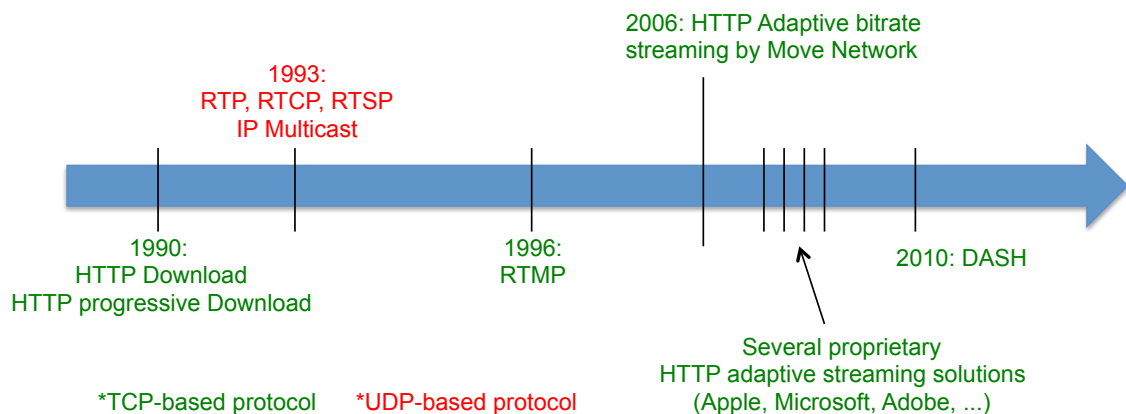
2006: HTTP Adaptive bitrate streaming by Move Network

1993:
RTP, RTCP, RTSP
IP Multicast

1990:
HTTP Download
HTTP progressive Download

1996:
RTMP

2010: DASH

Several proprietary
HTTP adaptive streaming solutions
(Apple, Microsoft, Adobe, ...)

*TCP-based protocol

*UDP-based protocol